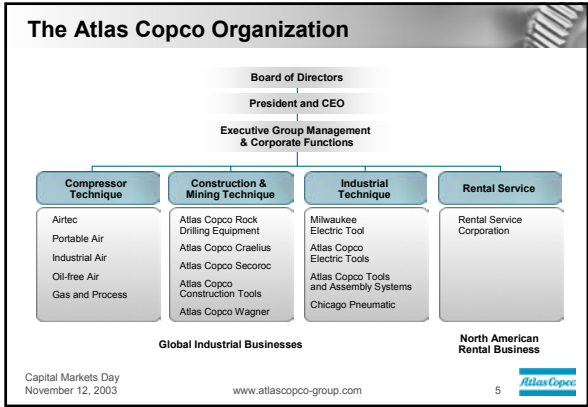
The Atlas Copco Organization

Board of Directors

President and CEO

Executive Group Management & Corporate Functions

Compressor Technique

Airtec

Portable Air

Industrial Air

Oil-free Air

Gas and Process

Construction & Mining Technique

Atlas Copco Rock Drilling Equipment

Atlas Copco Craelius

Atlas Copco Secoroc

Atlas Copco Construction Tools

Atlas Copco Wagner

Industrial Technique

Milwaukee Electric Tool

Atlas Copco Electric Tools

Atlas Copco Tools and Assembly Systems

Chicago Pneumatic

Rental Service

Rental Service Corporation

Global Industrial Businesses

North American Rental Business

Capital Markets Day
November 12, 2003

www.atlascopco-group.com

5

Atlas Copco